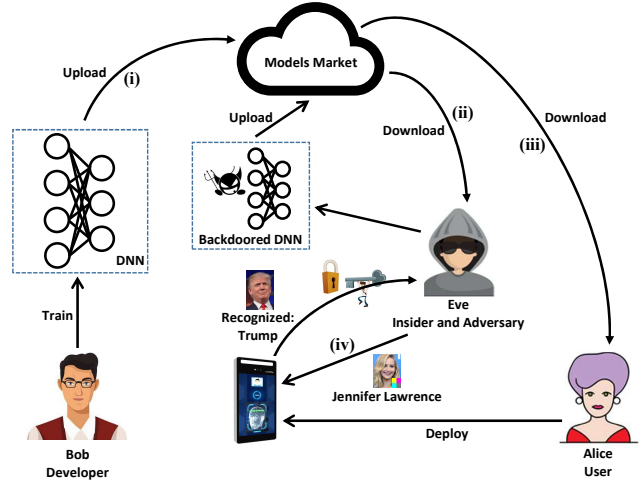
Models Market

Upload

(i)

Upload

Download

(ii)

Download

(iii)

DNN

Backdoored DNN

Train

Recognized: Trump

Eve
Insider and Adversary

(iv)

Jennifer Lawrence

Deploy

Bob
Developer

Alice
User